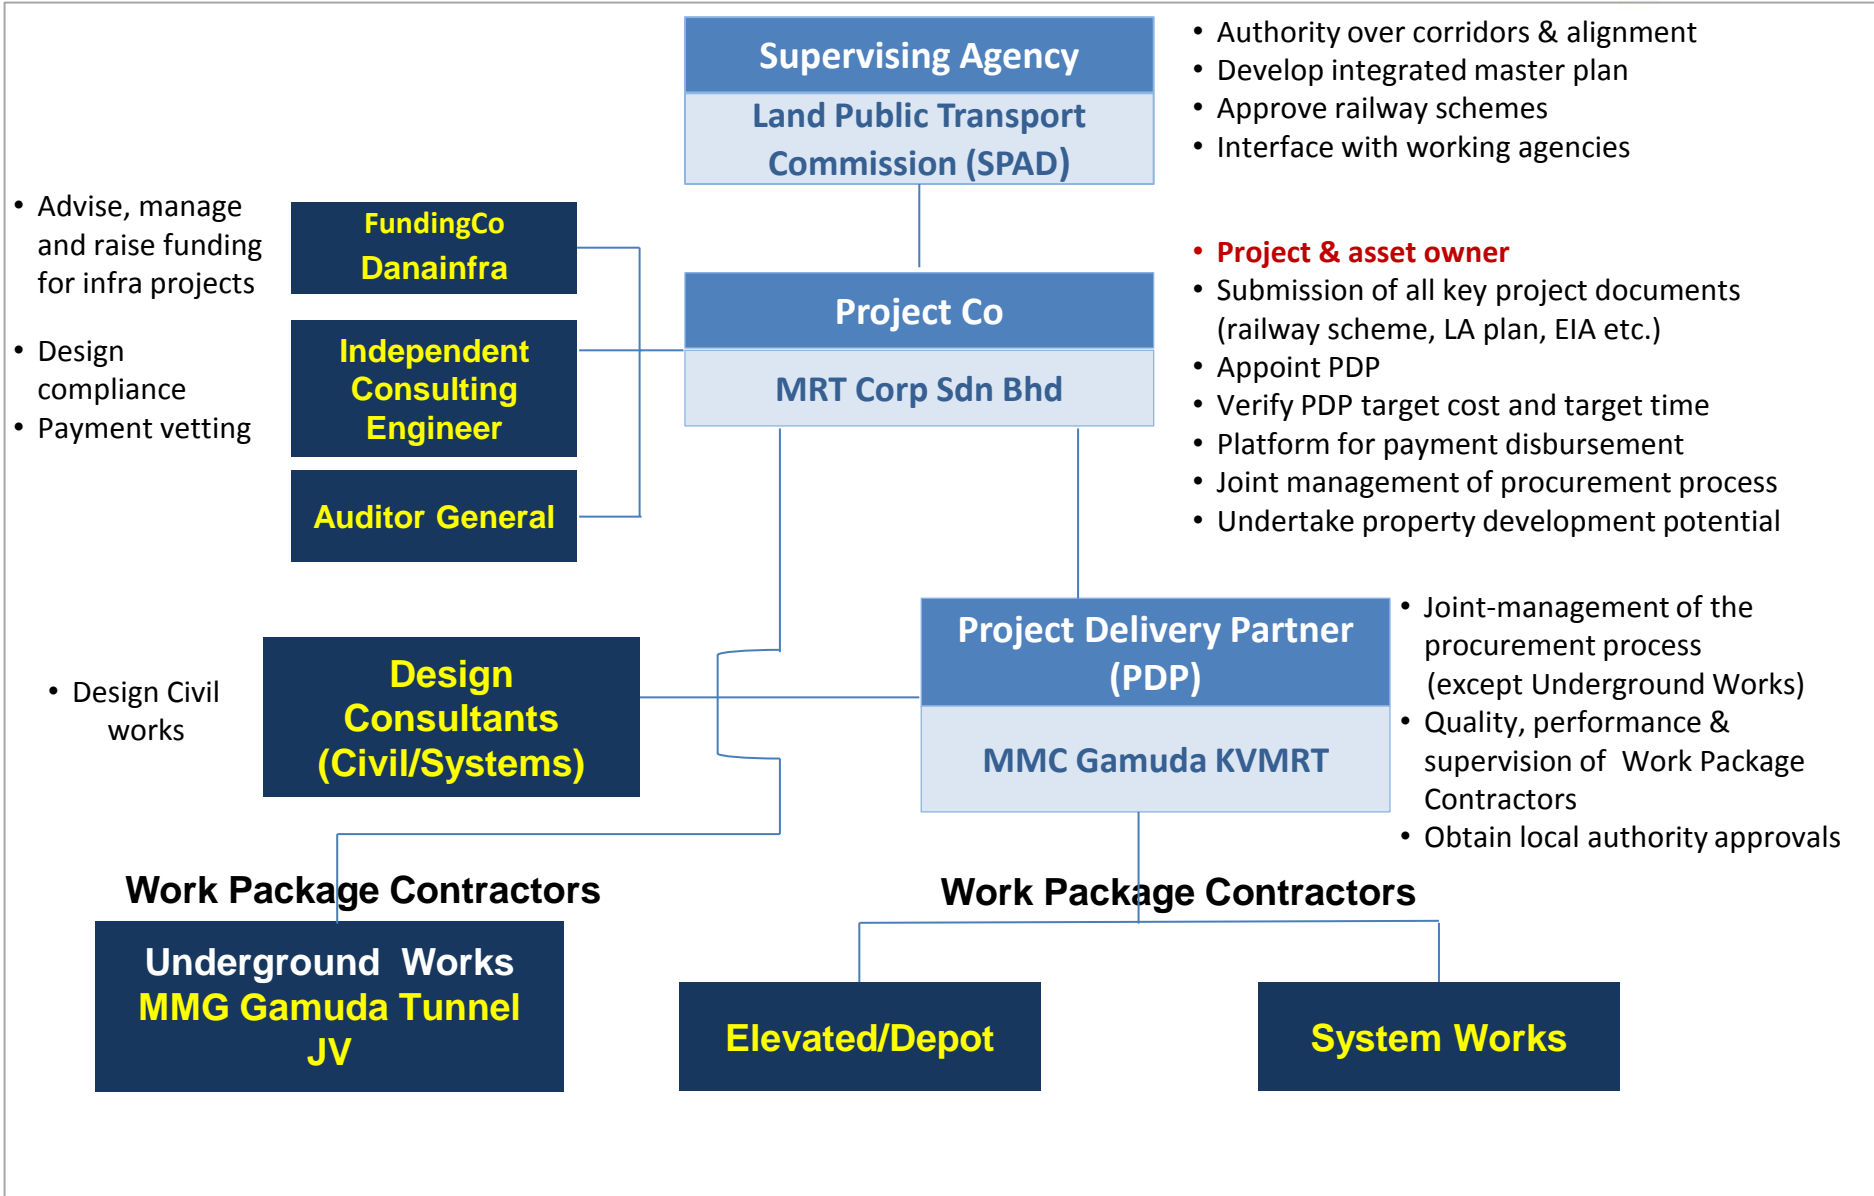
Supervising Agency
Land Public Transport Commission (SPAD)

• Authority over corridors & alignment
• Develop integrated master plan
• Approve railway schemes
• Interface with working agencies

• Advise, manage and raise funding for infra projects

FundingCo
Danainfra

• Design compliance
• Payment vetting

Independent Consulting Engineer

Auditor General

Project Co
MRT Corp Sdn Bhd

• Project & asset owner
• Submission of all key project documents (railway scheme, LA plan, EIA etc.)
• Appoint PDP
• Verify PDP target cost and target time
• Platform for payment disbursement
• Joint management of procurement process
• Undertake property development potential

• Design Civil works

Design Consultants (Civil/Systems)

Project Delivery Partner (PDP)
MMC Gamuda KVMRT

• Joint-management of the procurement process (except Underground Works)
• Quality, performance & supervision of Work Package Contractors
• Obtain local authority approvals

Work Package Contractors

Underground Works
MMG Gamuda Tunnel JV

Work Package Contractors

Elevated/Depot

System Works